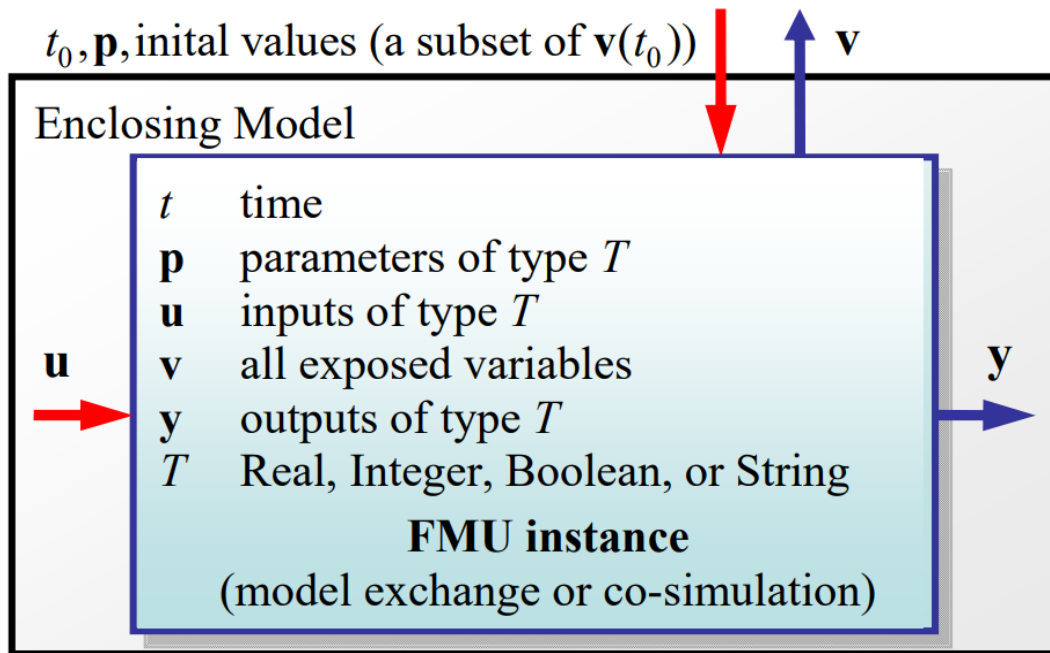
$t_0, \mathbf{p}$, inital values (a subset of $\mathbf{v}(t_0)$)

$\mathbf{v}$

Enclosing Model

$t$ time
$\mathbf{p}$ parameters of type $T$
$\mathbf{u}$ inputs of type $T$
$\mathbf{v}$ all exposed variables
$\mathbf{y}$ outputs of type $T$
$T$ Real, Integer, Boolean, or String

**FMU instance**
(model exchange or co-simulation)

$\mathbf{u}$

$\mathbf{y}$